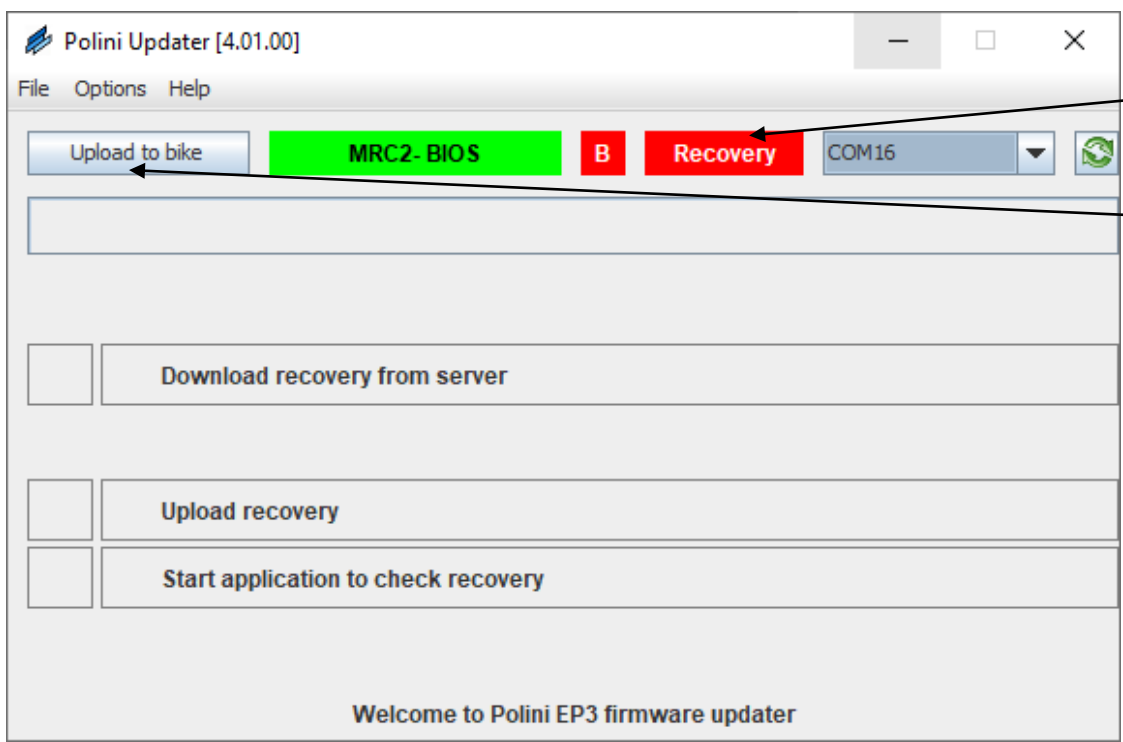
Polini Updater [4.01.00]

File Options Help

Upload to bike

MRC2- BIOS

B

Recovery

COM16

Download recovery from server

Upload recovery

Start application to check recovery

Welcome to Polini EP3 firmware updater